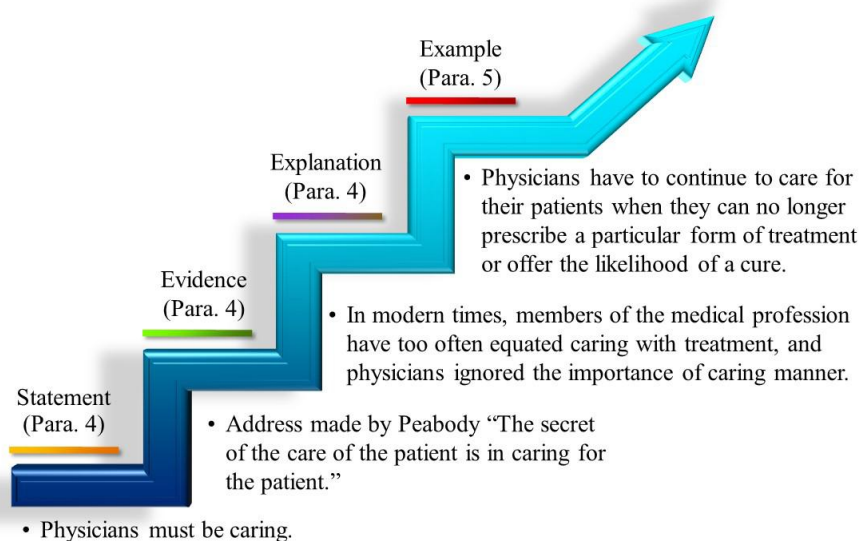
Example
(Para. 5)

Explanation
(Para. 4)

• Physicians have to continue to care for their patients when they can no longer prescribe a particular form of treatment or offer the likelihood of a cure.

Evidence
(Para. 4)

• In modern times, members of the medical profession have too often equated caring with treatment, and physicians ignored the importance of caring manner.

Statement
(Para. 4)

• Address made by Peabody "The secret of the care of the patient is in caring for the patient."

• Physicians must be caring.